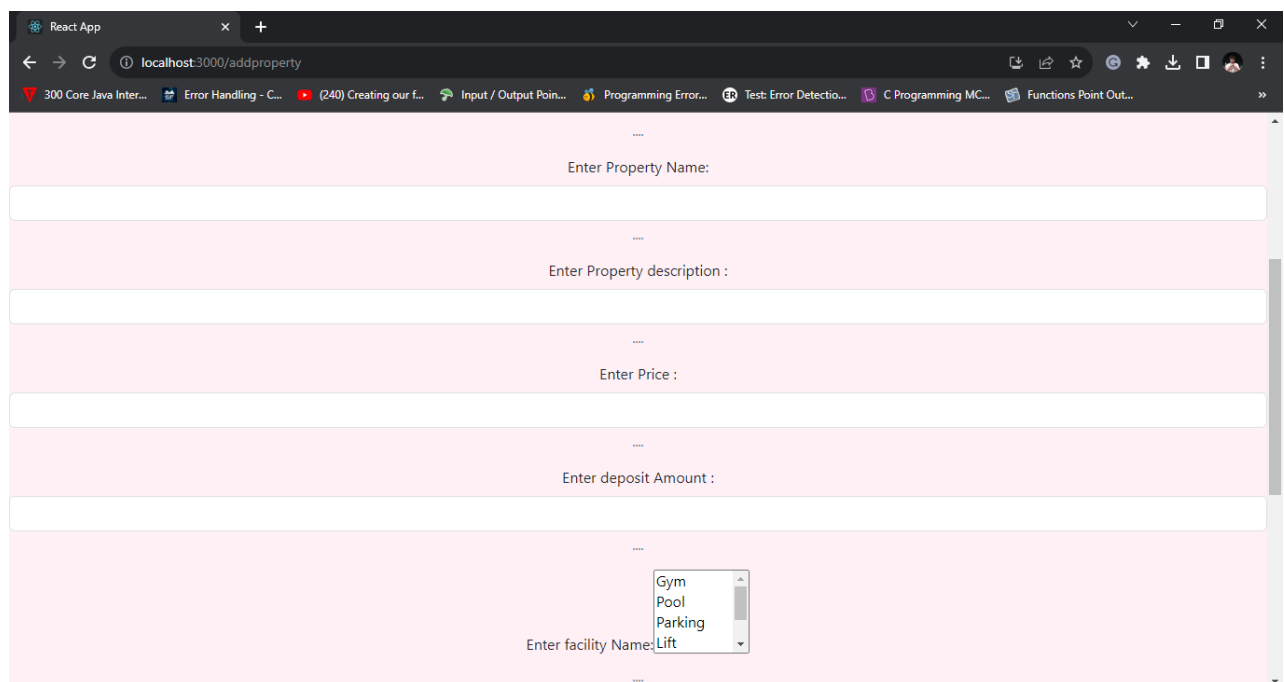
React App

localhost:3000/addproperty

300 Core Java Inter... Error Handling - C... (240) Creating our f... Input / Output Poin... Programming Error... Test: Error Detectio... C Programming MC... Functions Point Out...

....

Enter Property Name:

....

Enter Property description :

....

Enter Price :

....

Enter deposit Amount :

....

Gym
Pool
Parking
Enter facility Name: Lift

....